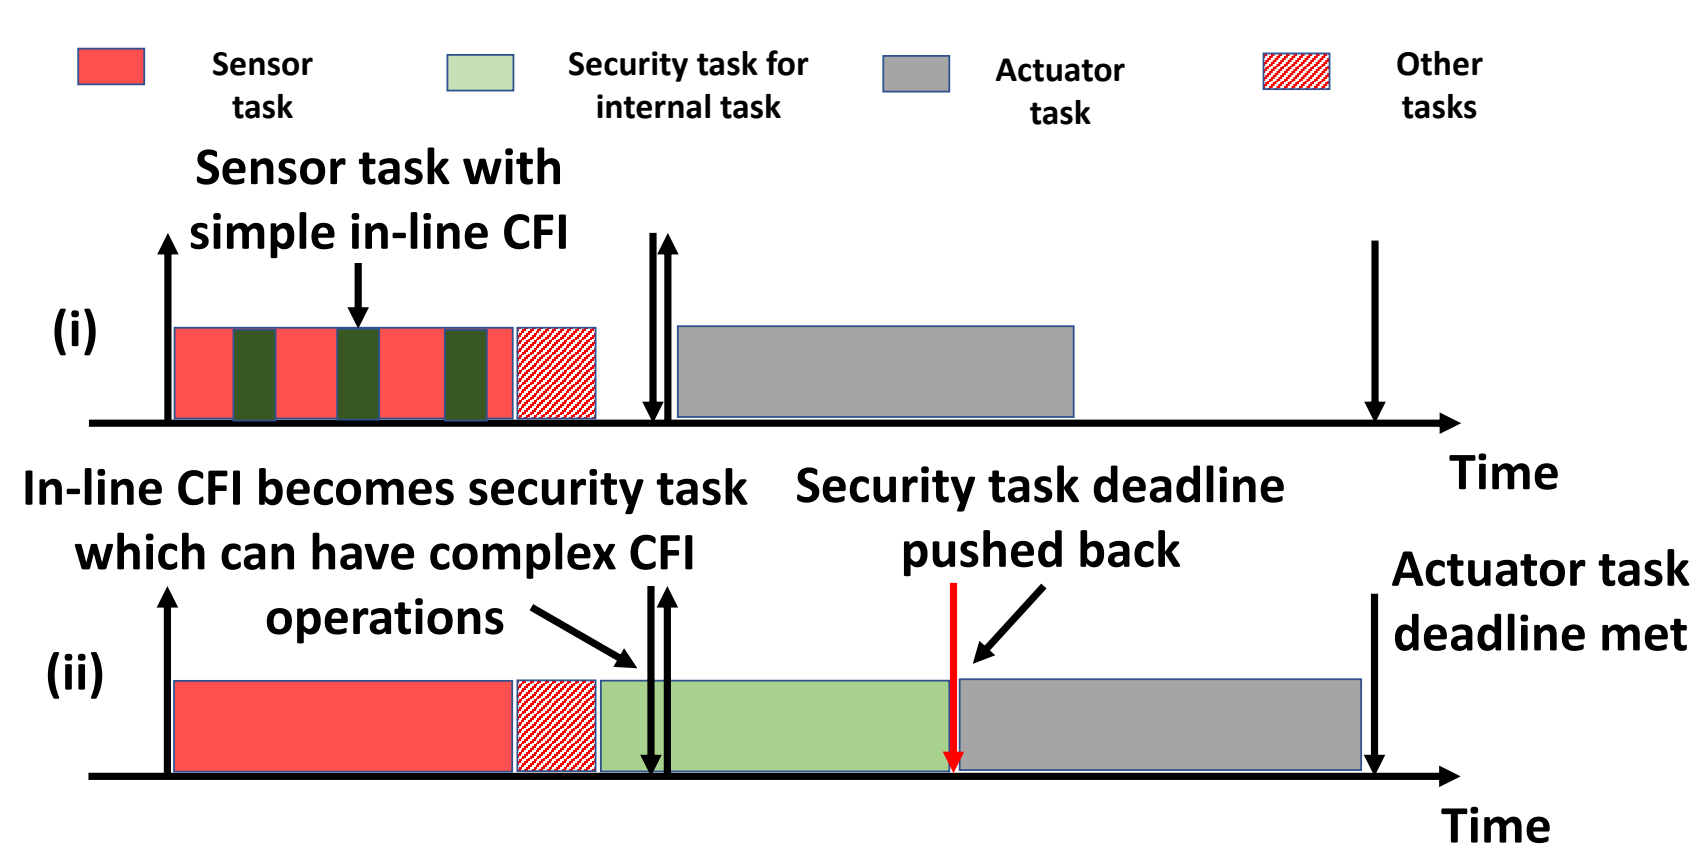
Sensor task

Security task for internal task

Actuator task

Other tasks

Sensor task with simple in-line CFI

(i)

Time

In-line CFI becomes security task which can have complex CFI operations

Security task deadline pushed back

Actuator task deadline met

(ii)

Time